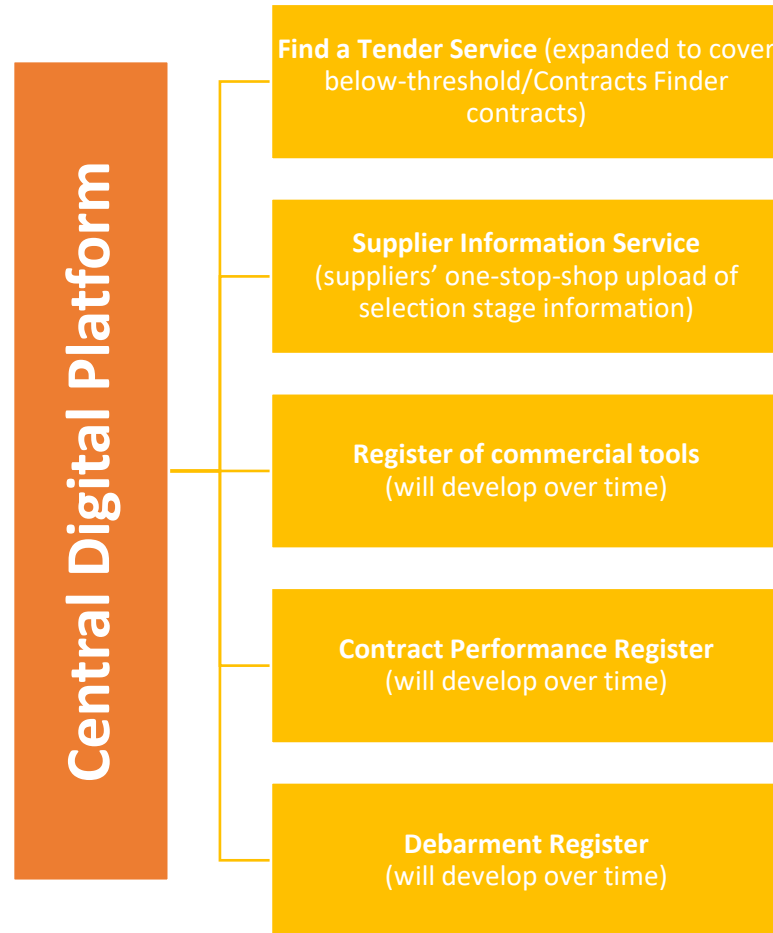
Central Digital Platform

Find a Tender Service (expanded to cover below-threshold/Contracts Finder contracts)

Supplier Information Service (suppliers' one-stop-shop upload of selection stage information)

Register of commercial tools (will develop over time)

Contract Performance Register (will develop over time)

Debarment Register (will develop over time)